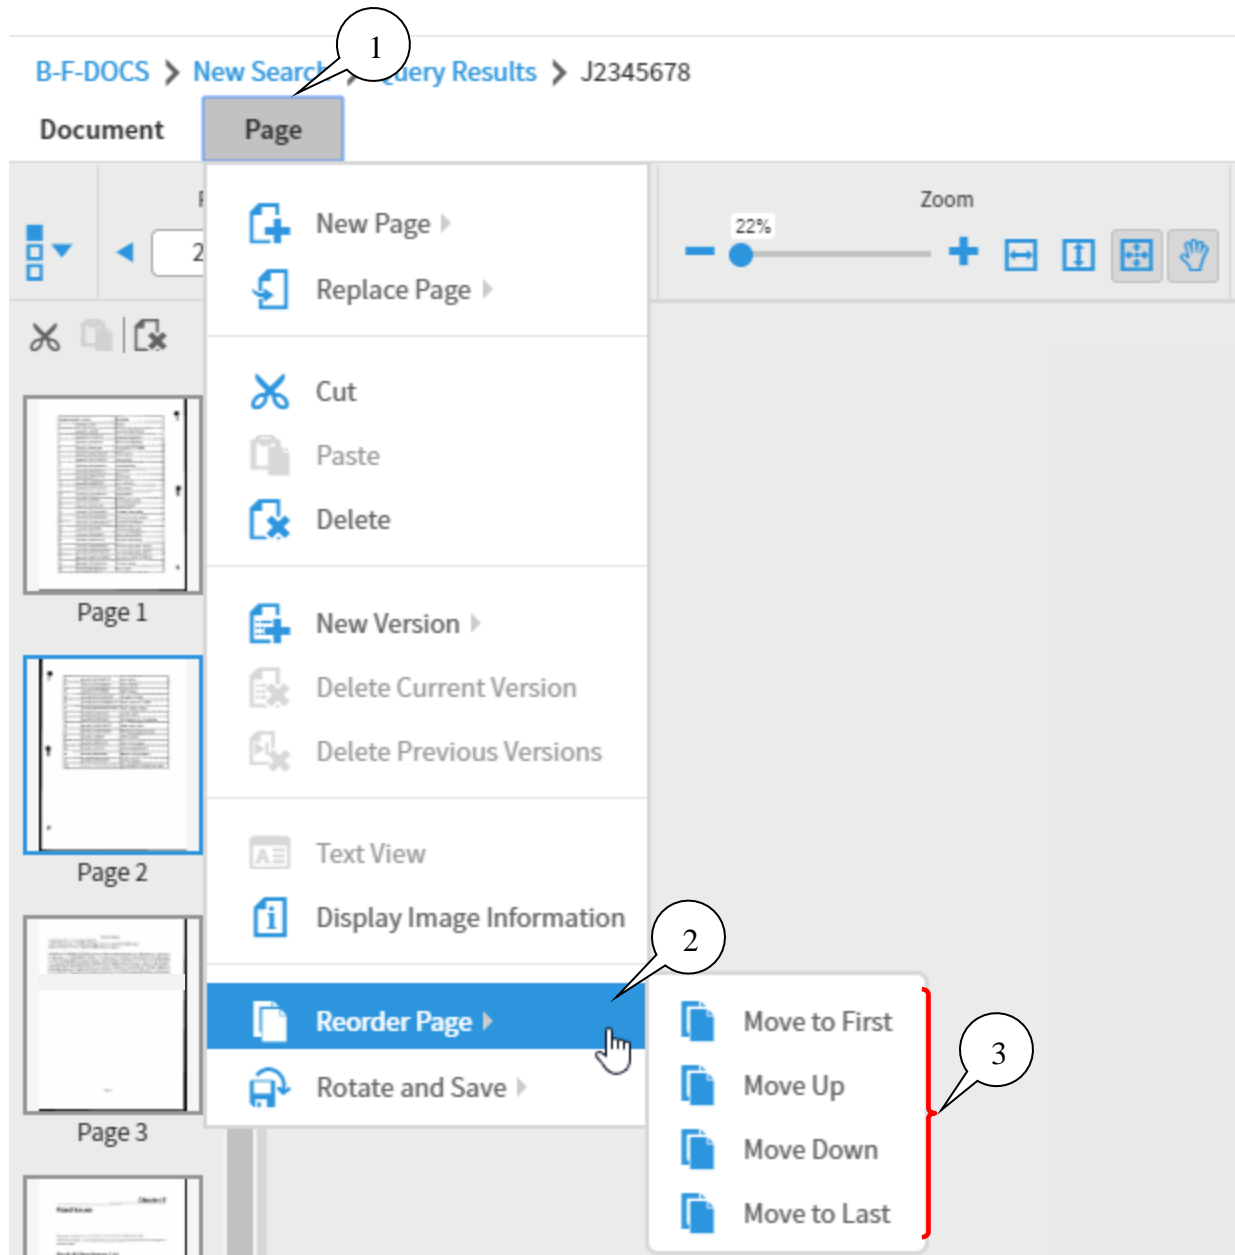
B-F-DOCS > New Search > Query Results > J2345678

Document Page

1

2

Zoom

22%

New Page

Replace Page

Cut

Paste

Delete

New Version

Delete Current Version

Delete Previous Versions

Text View

Display Image Information

Reorder Page

Rotate and Save

Move to First

Move Up

Move Down

Move to Last

3

Page 1

Page 2

Page 3